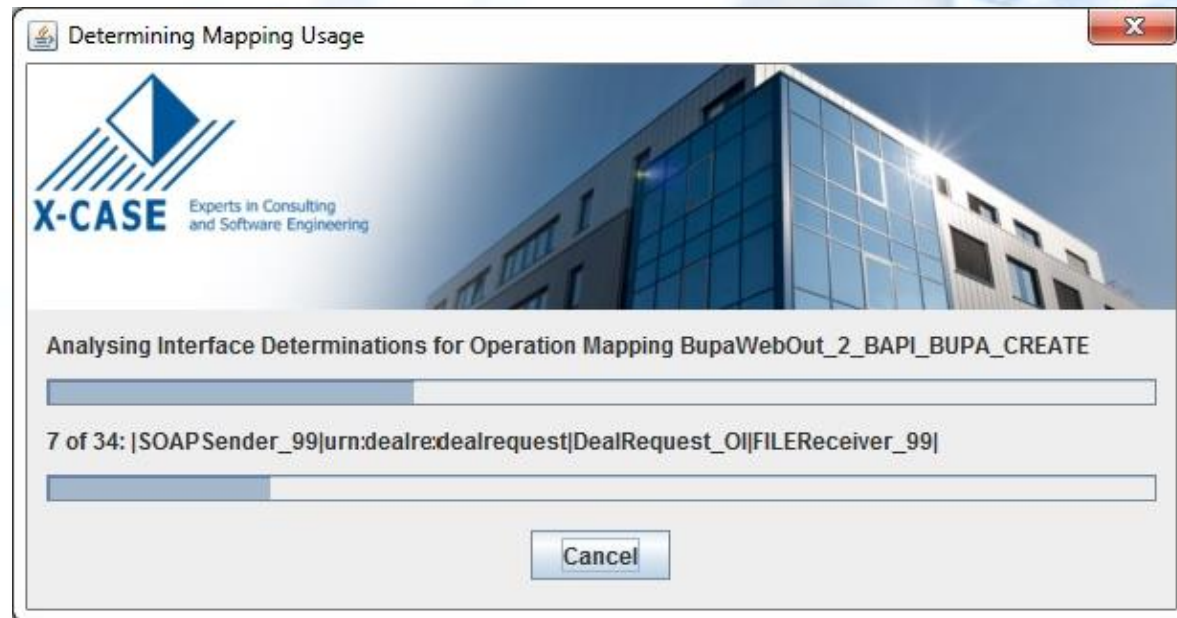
Determining Mapping Usage

X-CASE Experts in Consulting and Software Engineering

Analysing Interface Determinations for Operation Mapping BupaWebOut_2_BAPI_BUPA_CREATE

7 of 34: |SOAPSender_99|urn:dealre:dealrequest|DealRequest_OI|FILEReceiver_99|

Cancel